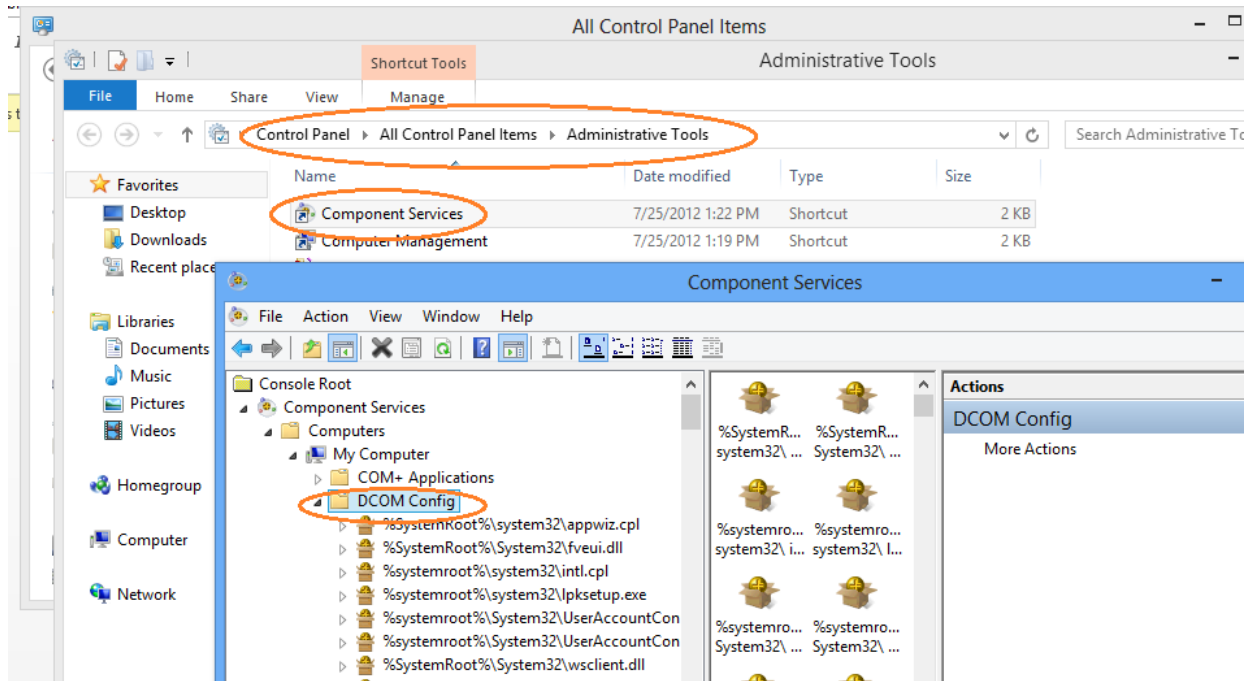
All Control Panel Items

Shortcut Tools

Administrative Tools

File Home Share View Manage

Control Panel ▸ All Control Panel Items ▸ Administrative Tools

Search Administrative To

Favorites
Desktop
Downloads
Recent place

Libraries
Documents
Music
Pictures
Videos

Homegroup

Computer

Network

| Name | Date modified | Type | Size |
|---|---|---|---|
| Component Services | 7/25/2012 1:22 PM | Shortcut | 2 KB |
| Computer Management | 7/25/2012 1:19 PM | Shortcut | 2 KB |

Component Services

File Action View Window Help

Console Root
Component Services
Computers
My Computer
COM+ Applications
DCOM Config
%SystemRoot%\system32\appwiz.cpl
%SystemRoot%\System32\fveui.dll
%systemroot%\system32\intl.cpl
%systemroot%\system32\lpksetup.exe
%systemroot%\System32\UserAccountCon
%systemroot%\System32\UserAccountCon
%SystemRoot%\System32\wsclient.dll

%SystemR... system32\ ...
%SystemR... System32\ ...
%systemro... system32\ i...
%systemro... system32\ l...
%systemro... System32\ ...
%systemro... System32\ ...

Actions
DCOM Config
More Actions